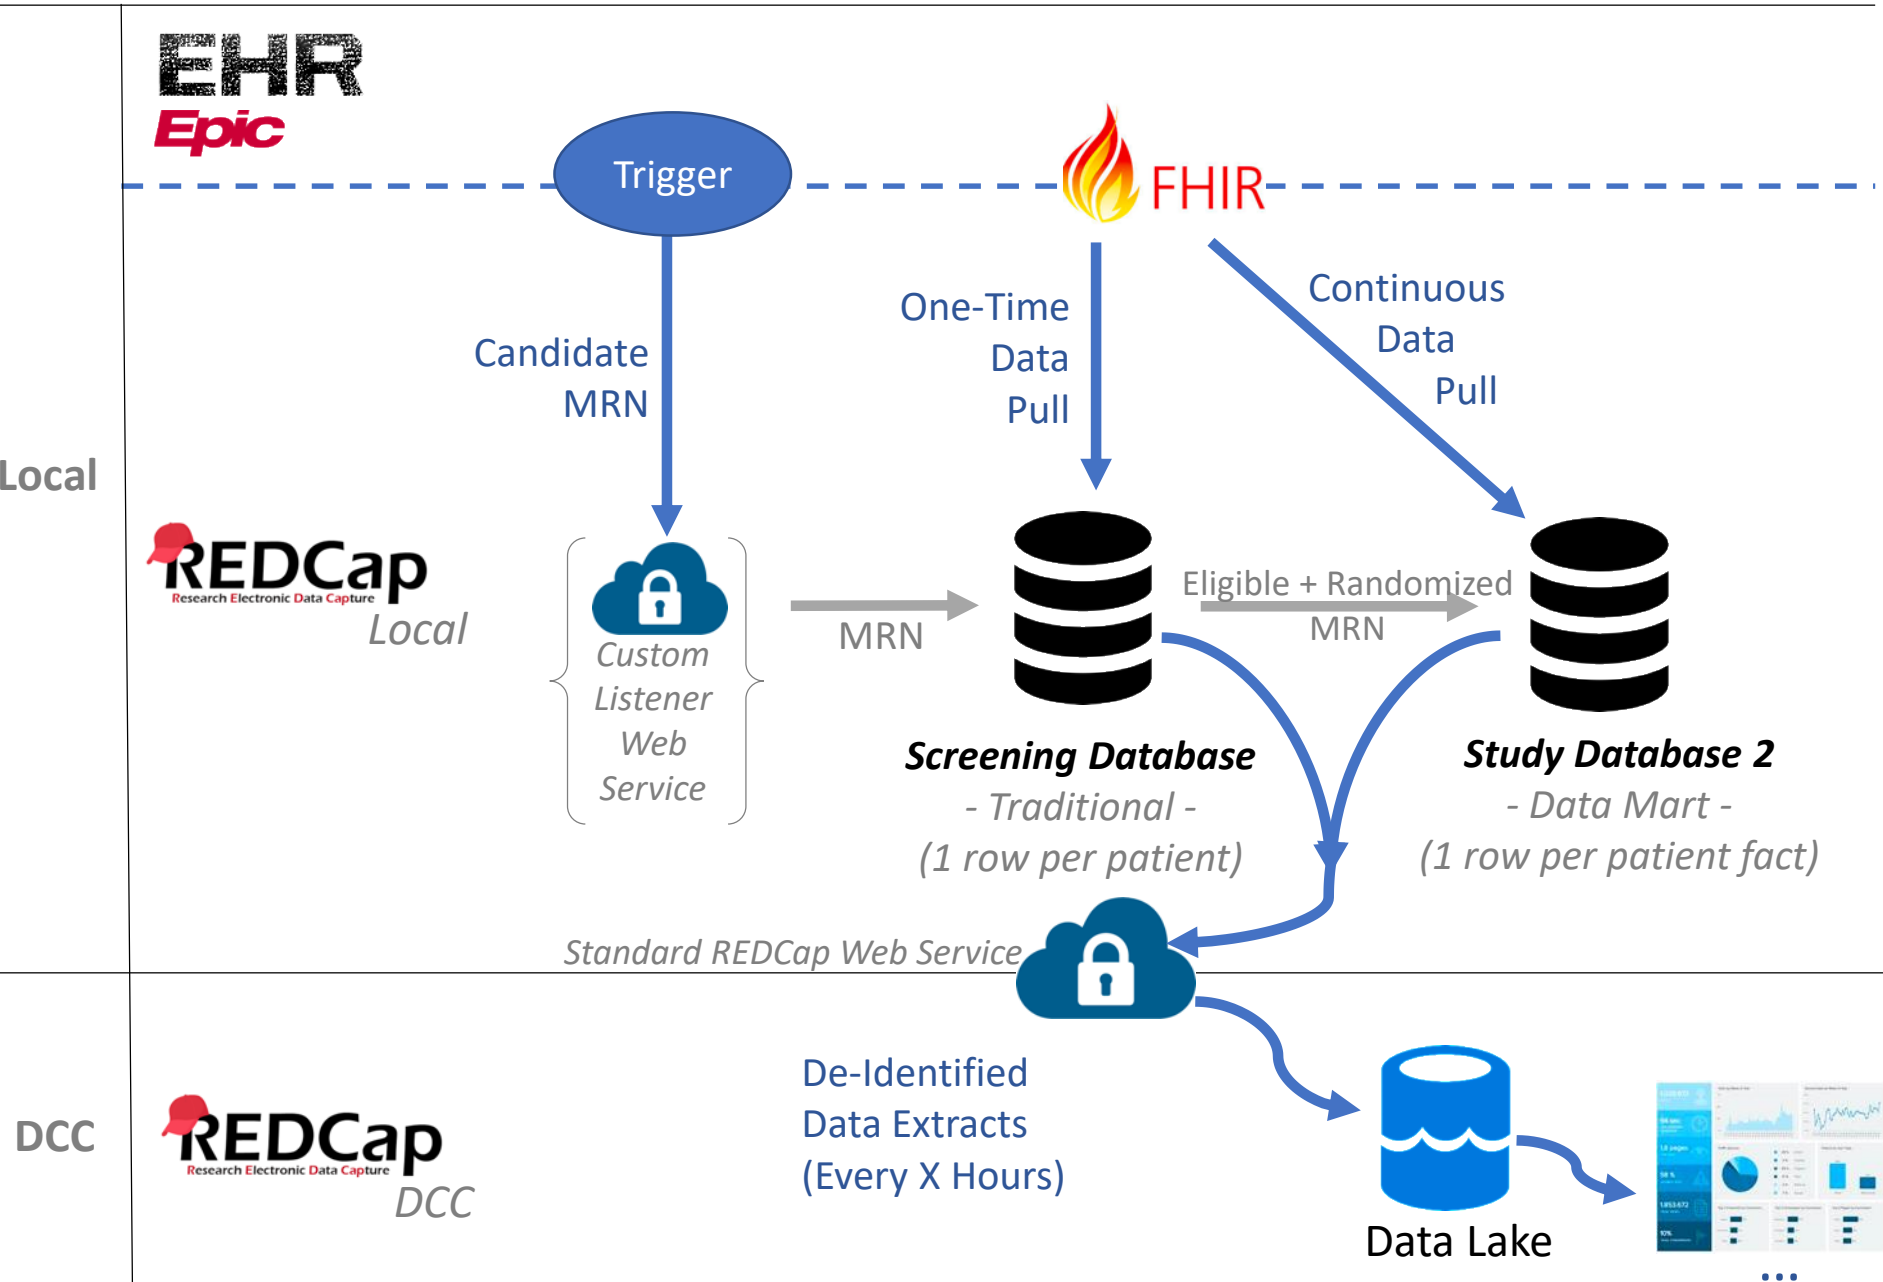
EHR
Epic

Trigger

FHIR

Candidate MRN

One-Time Data Pull

Continuous Data Pull

Local

REDCap
Research Electronic Data Capture
Local

Custom Listener Web Service

MRN

Eligible + Randomized MRN

Screening Database
- Traditional -
(1 row per patient)

Study Database 2
- Data Mart -
(1 row per patient fact)

Standard REDCap Web Service

DCC

REDCap
Research Electronic Data Capture
DCC

De-Identified Data Extracts (Every X Hours)

Data Lake

...